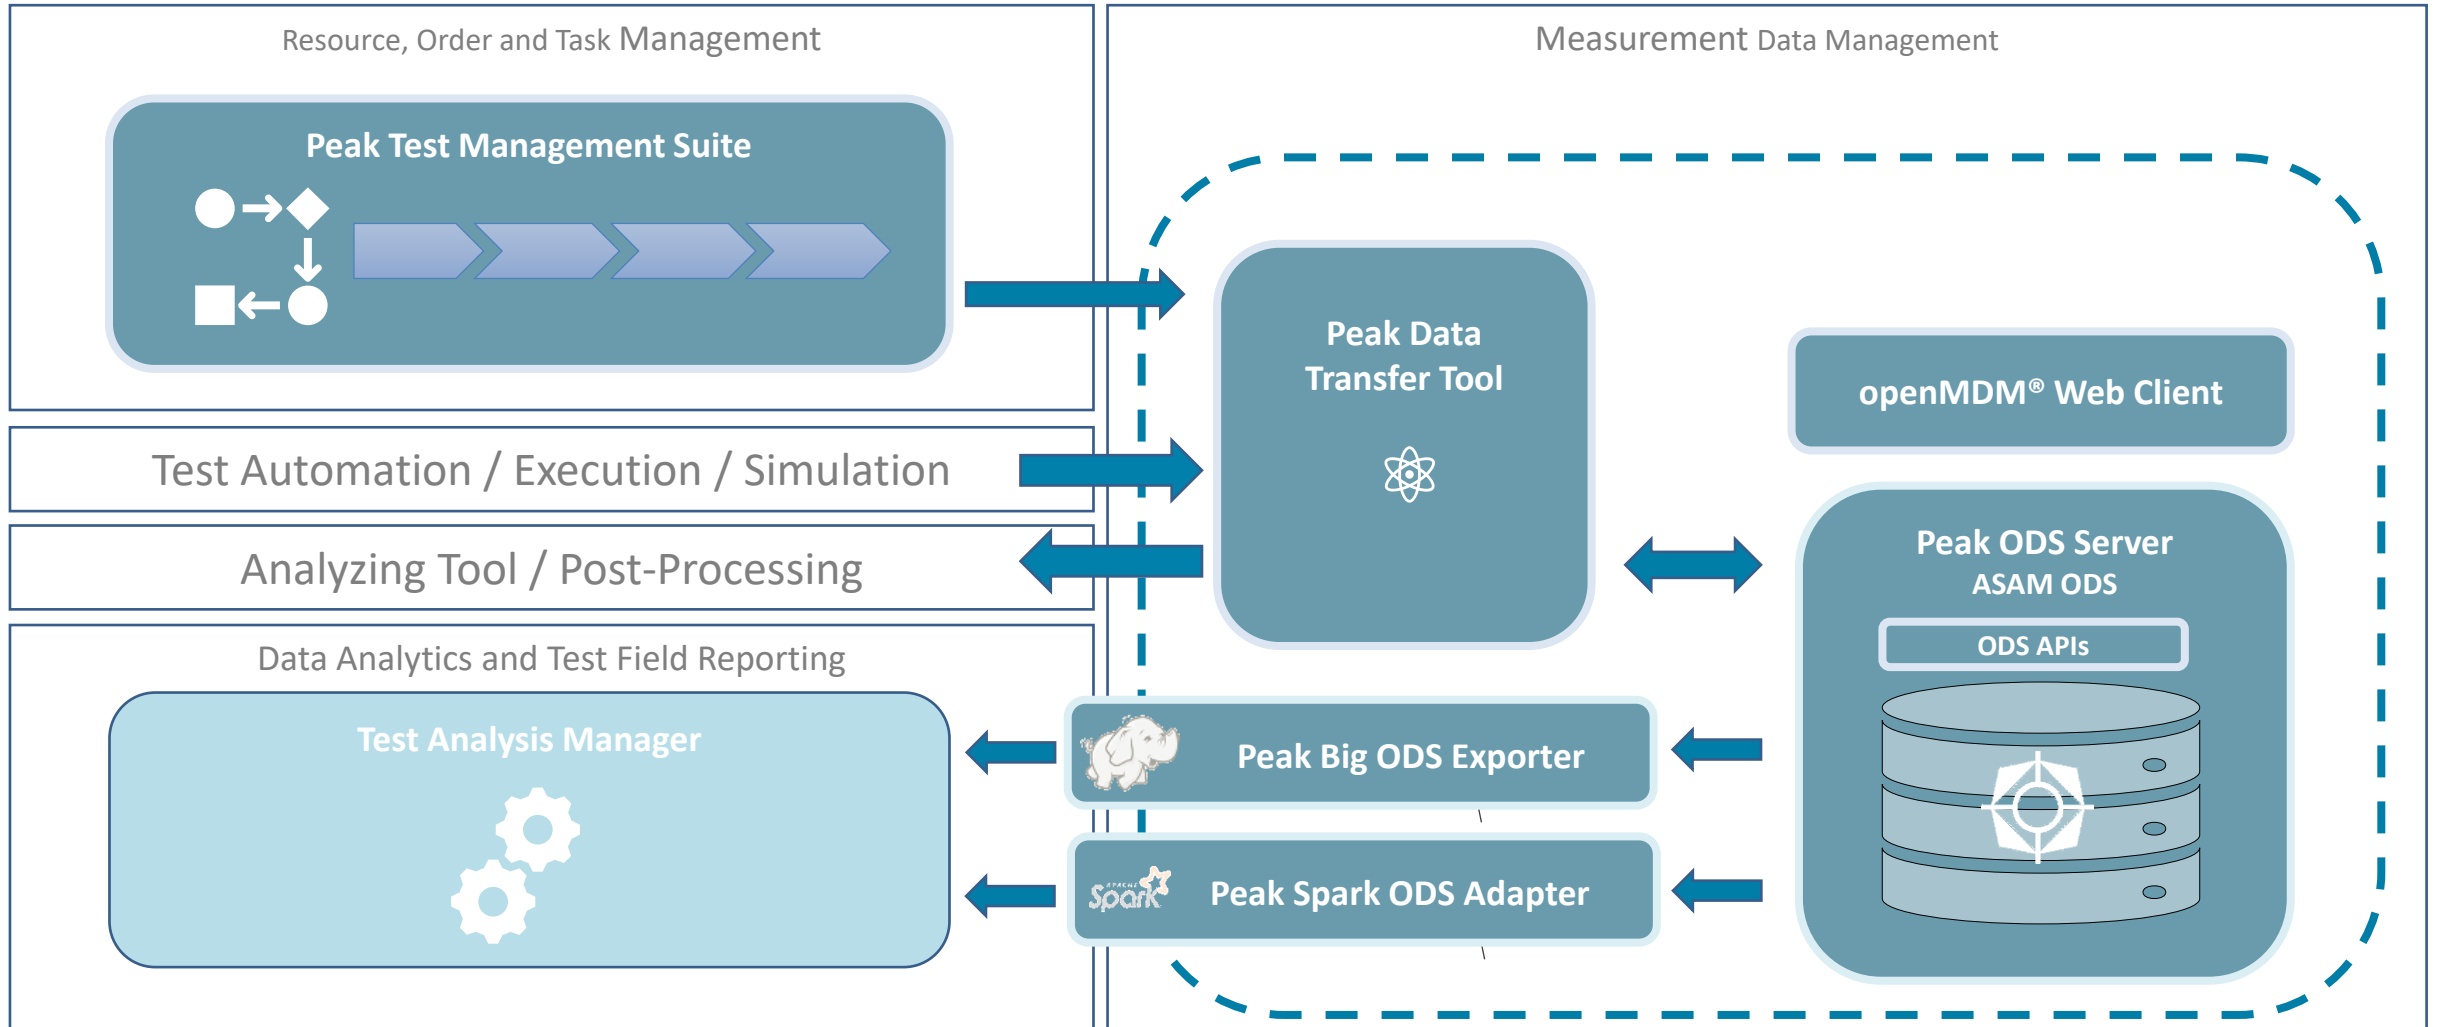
Resource, Order and Task Management

Peak Test Management Suite

Test Automation / Execution / Simulation

Analyzing Tool / Post-Processing

Data Analytics and Test Field Reporting

Test Analysis Manager

Measurement Data Management

Peak Data Transfer Tool

openMDM® Web Client

Peak ODS Server
ASAM ODS

ODS APIs

Peak Big ODS Exporter

Spark

Peak Spark ODS Adapter